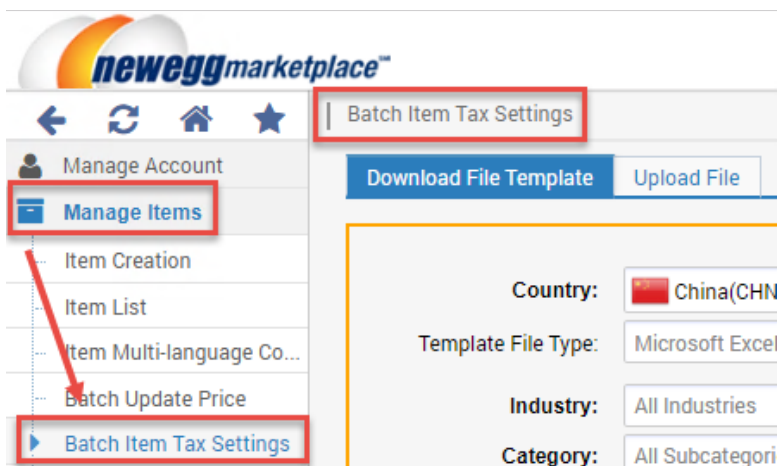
neweggmarketplace™

Batch Item Tax Settings

Manage Account
Manage Items
Item Creation
Item List
Item Multi-language Co...
Batch Update Price
Batch Item Tax Settings

Download File Template
Upload File

Country: China(CHN
Template File Type: Microsoft Excel
Industry: All Industries
Category: All Subcategori